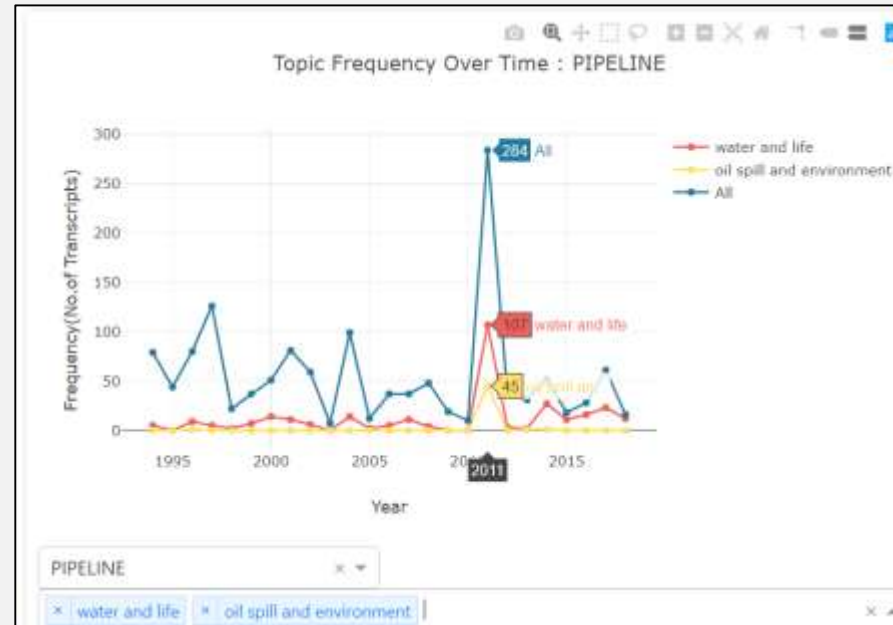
Topic Frequency Over Time : PIPELINE

300
250
200
150
100
50
0

Frequency(No.of Transcripts)

1995
2000
2005
20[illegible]
2011
2015

Year

284 All
107 water and life
45 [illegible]

water and life
oil spill and environment
All

PIPELINE
× ▾

× water and life
× oil spill and environment
×